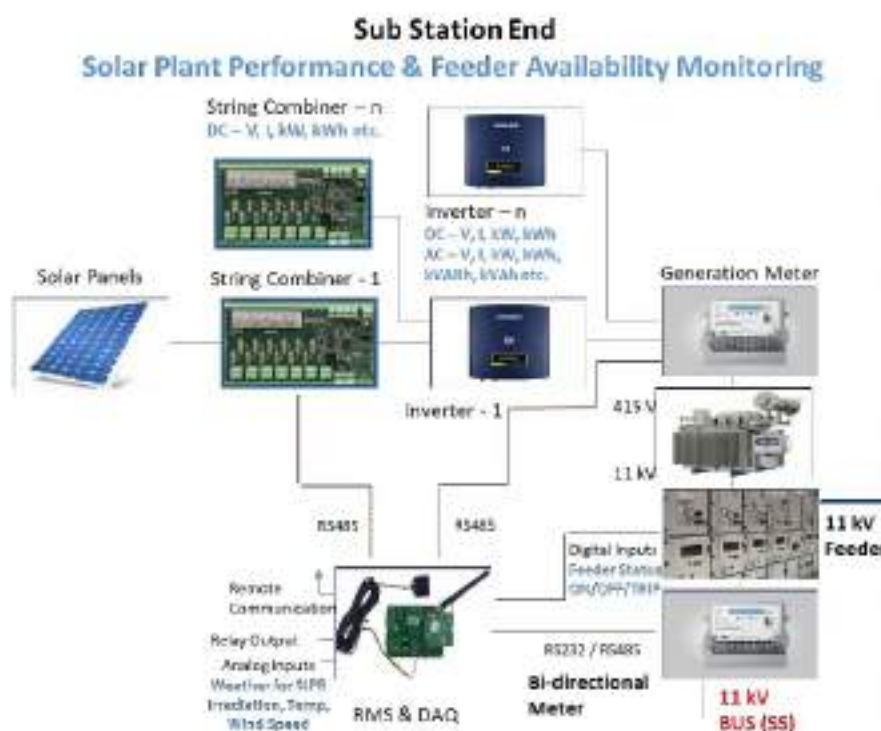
Sub Station End

Solar Plant Performance & Feeder Availability Monitoring

String Combiner – n
DC – V, I, kW, kWh etc.

Inverter – n
DC – V, I, kW, kWh
AC – V, I, kW, kWh, kVARh, kVAh etc.

Solar Panels

String Combiner - 1

Generation Meter

Inverter - 1

415 V

11 kV

11 kV
Feede

RS485

RS485

Digital Inputs
Feeder Status
ON/OFF/TRIP

Remote
Communication

Relay Output

Analog Inputs
Weather for SIPR
Irradiation, Temp.
Wind Speed

RS232 / RS485

Bi-directional
Meter

RMS & DAQ

11 kV
BUS (SS)